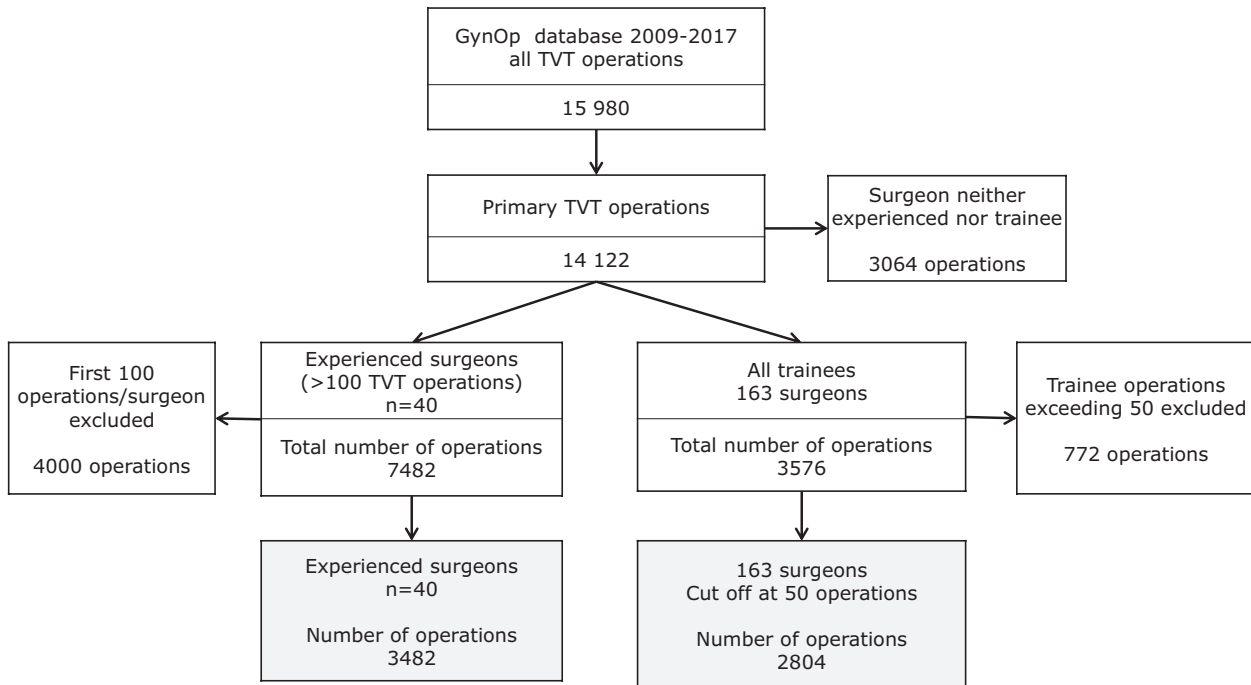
GynOp database 2009-2017
all TVT operations

15 980

Primary TVT operations

14 122

Surgeon neither experienced nor trainee

3064 operations

First 100 operations/surgeon excluded

4000 operations

Experienced surgeons (>100 TVT operations) n=40

Total number of operations 7482

All trainees 163 surgeons

Total number of operations 3576

Trainee operations exceeding 50 excluded

772 operations

Experienced surgeons n=40

Number of operations 3482

163 surgeons Cut off at 50 operations

Number of operations 2804